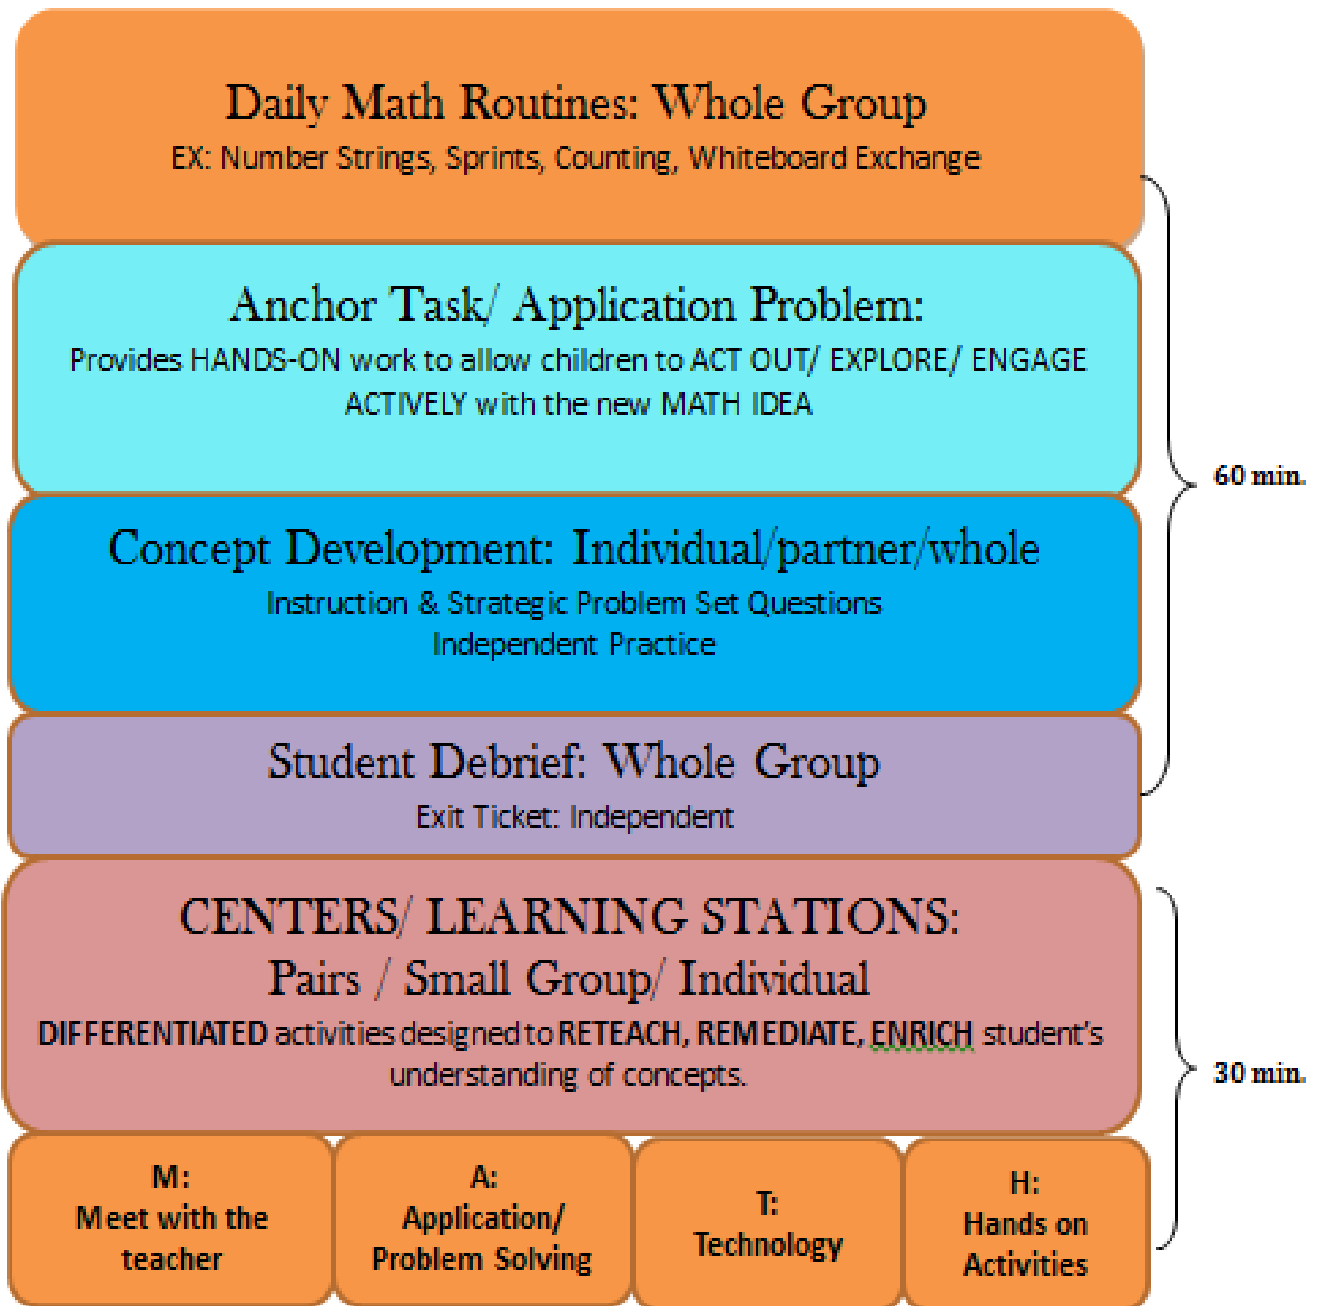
Daily Math Routines: Whole Group
EX: Number Strings, Sprints, Counting, Whiteboard Exchange

Anchor Task/ Application Problem:
Provides HANDS-ON work to allow children to ACT OUT/ EXPLORE/ ENGAGE ACTIVELY with the new MATH IDEA

Concept Development: Individual/partner/whole
Instruction & Strategic Problem Set Questions
Independent Practice

Student Debrief: Whole Group
Exit Ticket: Independent

60 min.

CENTERS/ LEARNING STATIONS:
Pairs / Small Group/ Individual
DIFFERENTIATED activities designed to RETEACH, REMEDIATE, ENRICH student's understanding of concepts.

M:
Meet with the teacher

A:
Application/ Problem Solving

T:
Technology

H:
Hands on Activities

30 min.